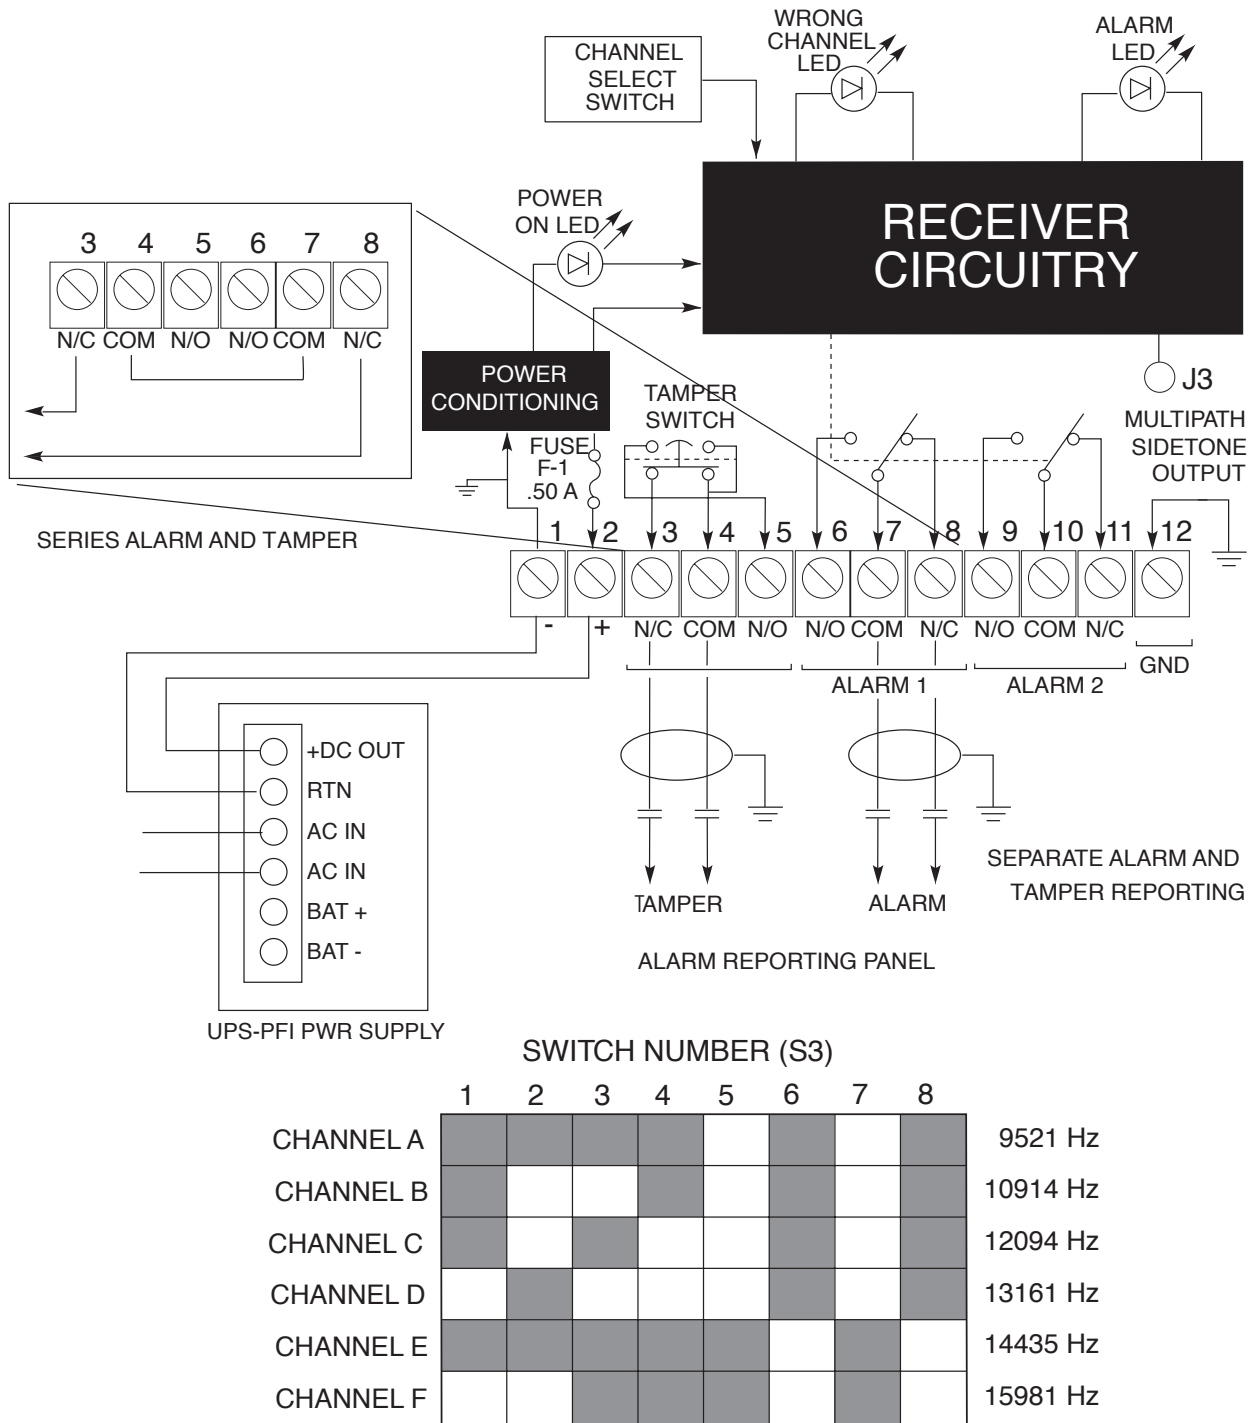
CHANNEL SELECT SWITCH

WRONG CHANNEL LED

ALARM LED

POWER ON LED

RECEIVER CIRCUITRY

3 4 5 6 7 8

N/C COM N/O N/O COM N/C

POWER CONDITIONING

TAMPER SWITCH

FUSE F-1 .50 A

J3

MULTIPATH SIDETONE OUTPUT

SERIES ALARM AND TAMPER

1 2 3 4 5 6 7 8 9 10 11 12

- + N/C COM N/O N/O COM N/C N/O COM N/C

GND

ALARM 1

ALARM 2

+DC OUT

RTN

AC IN

AC IN

BAT +

BAT -

UPS-PFI PWR SUPPLY

TAMPER

ALARM

SEPARATE ALARM AND TAMPER REPORTING

ALARM REPORTING PANEL

SWITCH NUMBER (S3)

| | 1 | 2 | 3 | 4 | 5 | 6 | 7 | 8 | |
|---|---|---|---|---|---|---|---|---|---|
| CHANNEL A | | | | | | | | | 9521 Hz |
| CHANNEL B | | | | | | | | | 10914 Hz |
| CHANNEL C | | | | | | | | | 12094 Hz |
| CHANNEL D | | | | | | | | | 13161 Hz |
| CHANNEL E | | | | | | | | | 14435 Hz |
| CHANNEL F | | | | | | | | | 15981 Hz |